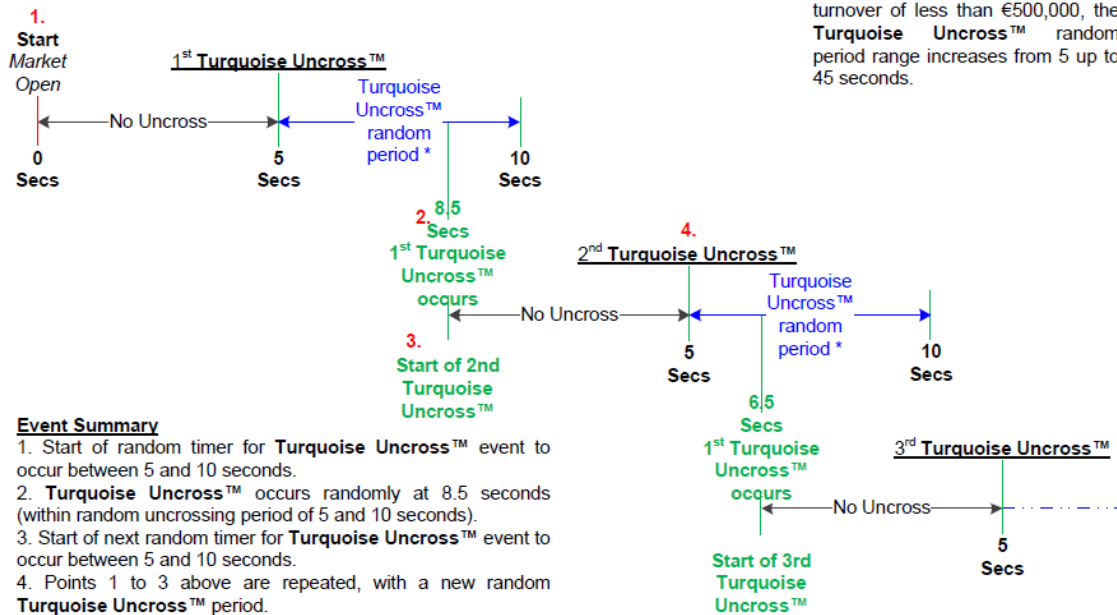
1.
Start
Market Open

$1^{st}$ Turquoise Uncross™

No Uncross

Turquoise Uncross™ random period *

0
Secs

5
Secs

10
Secs

2. 8.5
Secs
$1^{st}$ Turquoise Uncross™ occurs

3.
Start of 2nd Turquoise Uncross™

4.
$2^{nd}$ Turquoise Uncross™

No Uncross

Turquoise Uncross™ random period *

5
Secs

10
Secs

6.5
Secs
$1^{st}$ Turquoise Uncross™ occurs

Start of 3rd Turquoise Uncross™

$3^{rd}$ Turquoise Uncross™

No Uncross

5
Secs

turnover of less than €500,000, the Turquoise Uncross™ random period range increases from 5 up to 45 seconds.

Event Summary
1. Start of random timer for Turquoise Uncross™ event to occur between 5 and 10 seconds.
2. Turquoise Uncross™ occurs randomly at 8.5 seconds (within random uncrossing period of 5 and 10 seconds).
3. Start of next random timer for Turquoise Uncross™ event to occur between 5 and 10 seconds.
4. Points 1 to 3 above are repeated, with a new random Turquoise Uncross™ period.